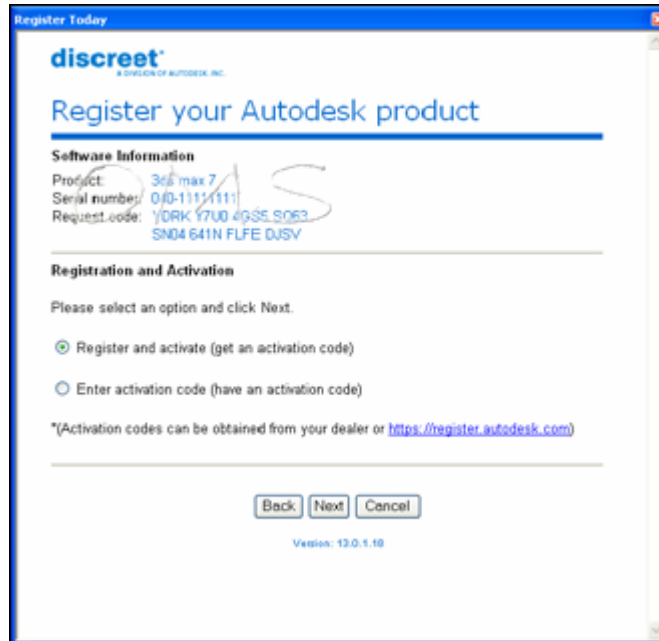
Register Today

discreet
A DIVISION OF AUTODESK, INC.

Register your Autodesk product

Software Information

Product: 3ds max 7
Serial number: 000-11111111
Request code: YDRK Y7U0 4GS5 SO63 SN04 641N FLFE DJSV

Registration and Activation

Please select an option and click Next.

Register and activate (get an activation code)

Enter activation code (have an activation code)

*(Activation codes can be obtained from your dealer or https://register.autodesk.com)

Back Next Cancel

Version: 13.0.1.10